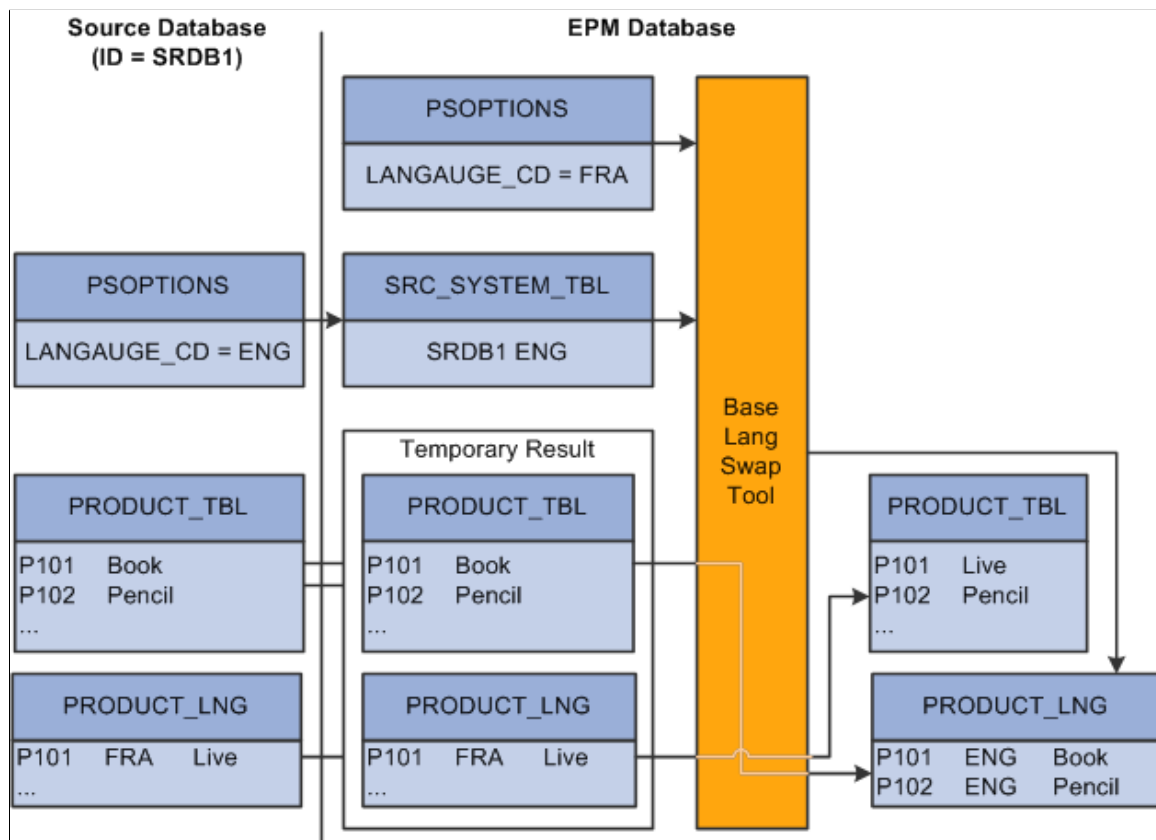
Source Database (ID = SRDB1)

EPM Database

PSOPTIONS
LANGAUGE_CD = FRA

PSOPTIONS
LANGAUGE_CD = ENG

SRC_SYSTEM_TBL
SRDB1 ENG

Base Lang Swap Tool

Temporary Result

PRODUCT_TBL
P101 Book
P102 Pencil
...

PRODUCT_TBL
P101 Book
P102 Pencil
...

PRODUCT_TBL
P101 Live
P102 Pencil
...

PRODUCT_LNG
P101 FRA Live
...

PRODUCT_LNG
P101 FRA Live
...

PRODUCT_LNG
P101 ENG Book
P102 ENG Pencil